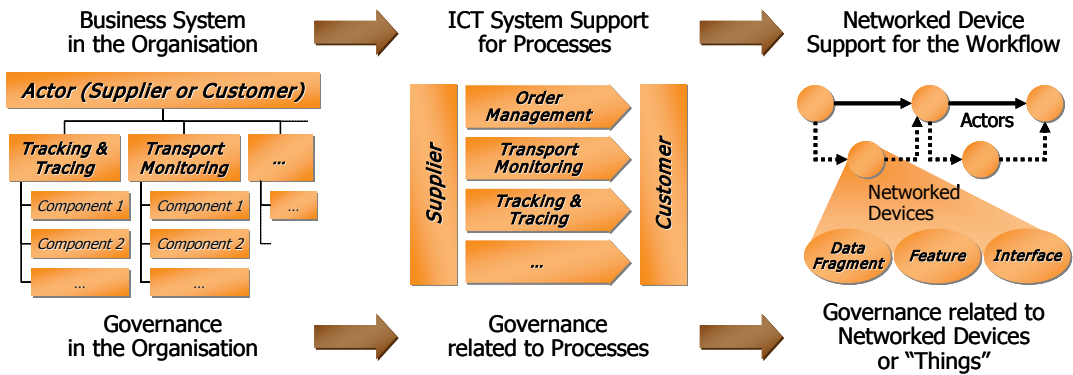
Business System in the Organisation

ICT System Support for Processes

Networked Device Support for the Workflow

Actor (Supplier or Customer)

Tracking & Tracing

Transport Monitoring

...

Component 1

Component 2

...

Component 1

Component 2

...

...

Supplier

Order Management

Transport Monitoring

Tracking & Tracing

...

Customer

Actors

Networked Devices

Data Fragment

Feature

Interface

Governance in the Organisation

Governance related to Processes

Governance related to Networked Devices or "Things"